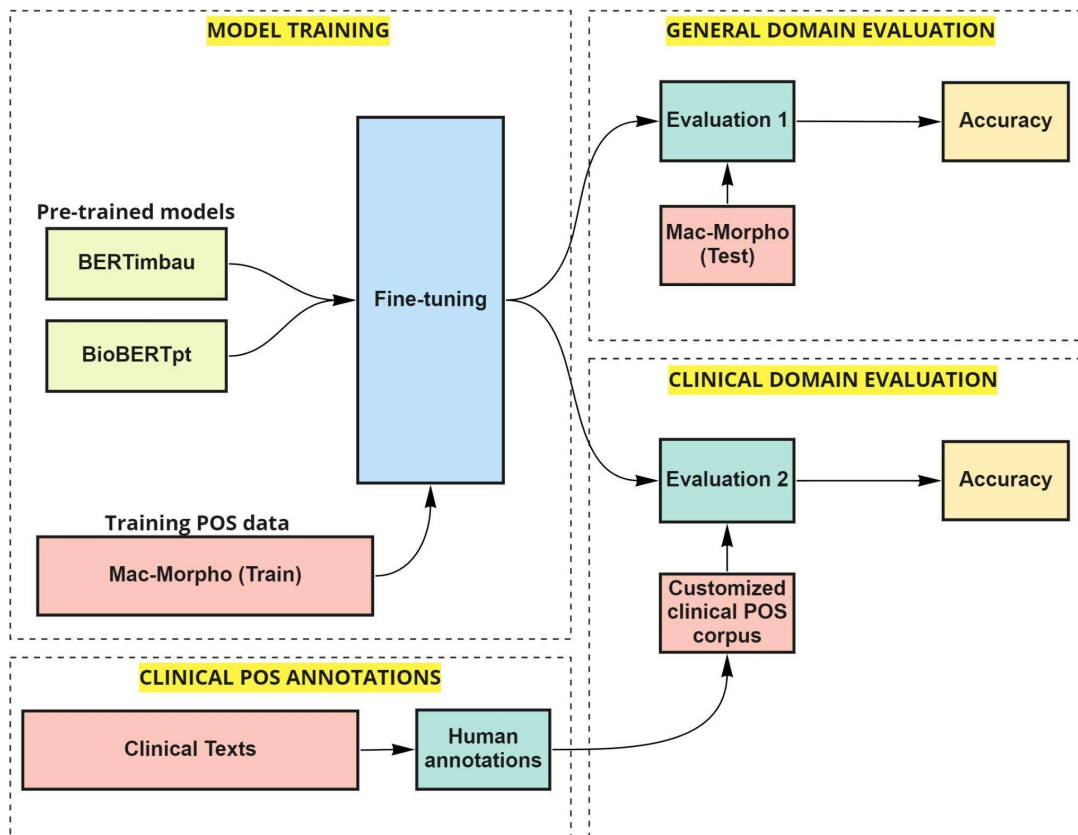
MODEL TRAINING

Pre-trained models

BERTimbau

BioBERTpt

Fine-tuning

Training POS data

Mac-Morpho (Train)

GENERAL DOMAIN EVALUATION

Evaluation 1

Accuracy

Mac-Morpho (Test)

CLINICAL DOMAIN EVALUATION

Evaluation 2

Accuracy

Customized clinical POS corpus

CLINICAL POS ANNOTATIONS

Clinical Texts

Human annotations